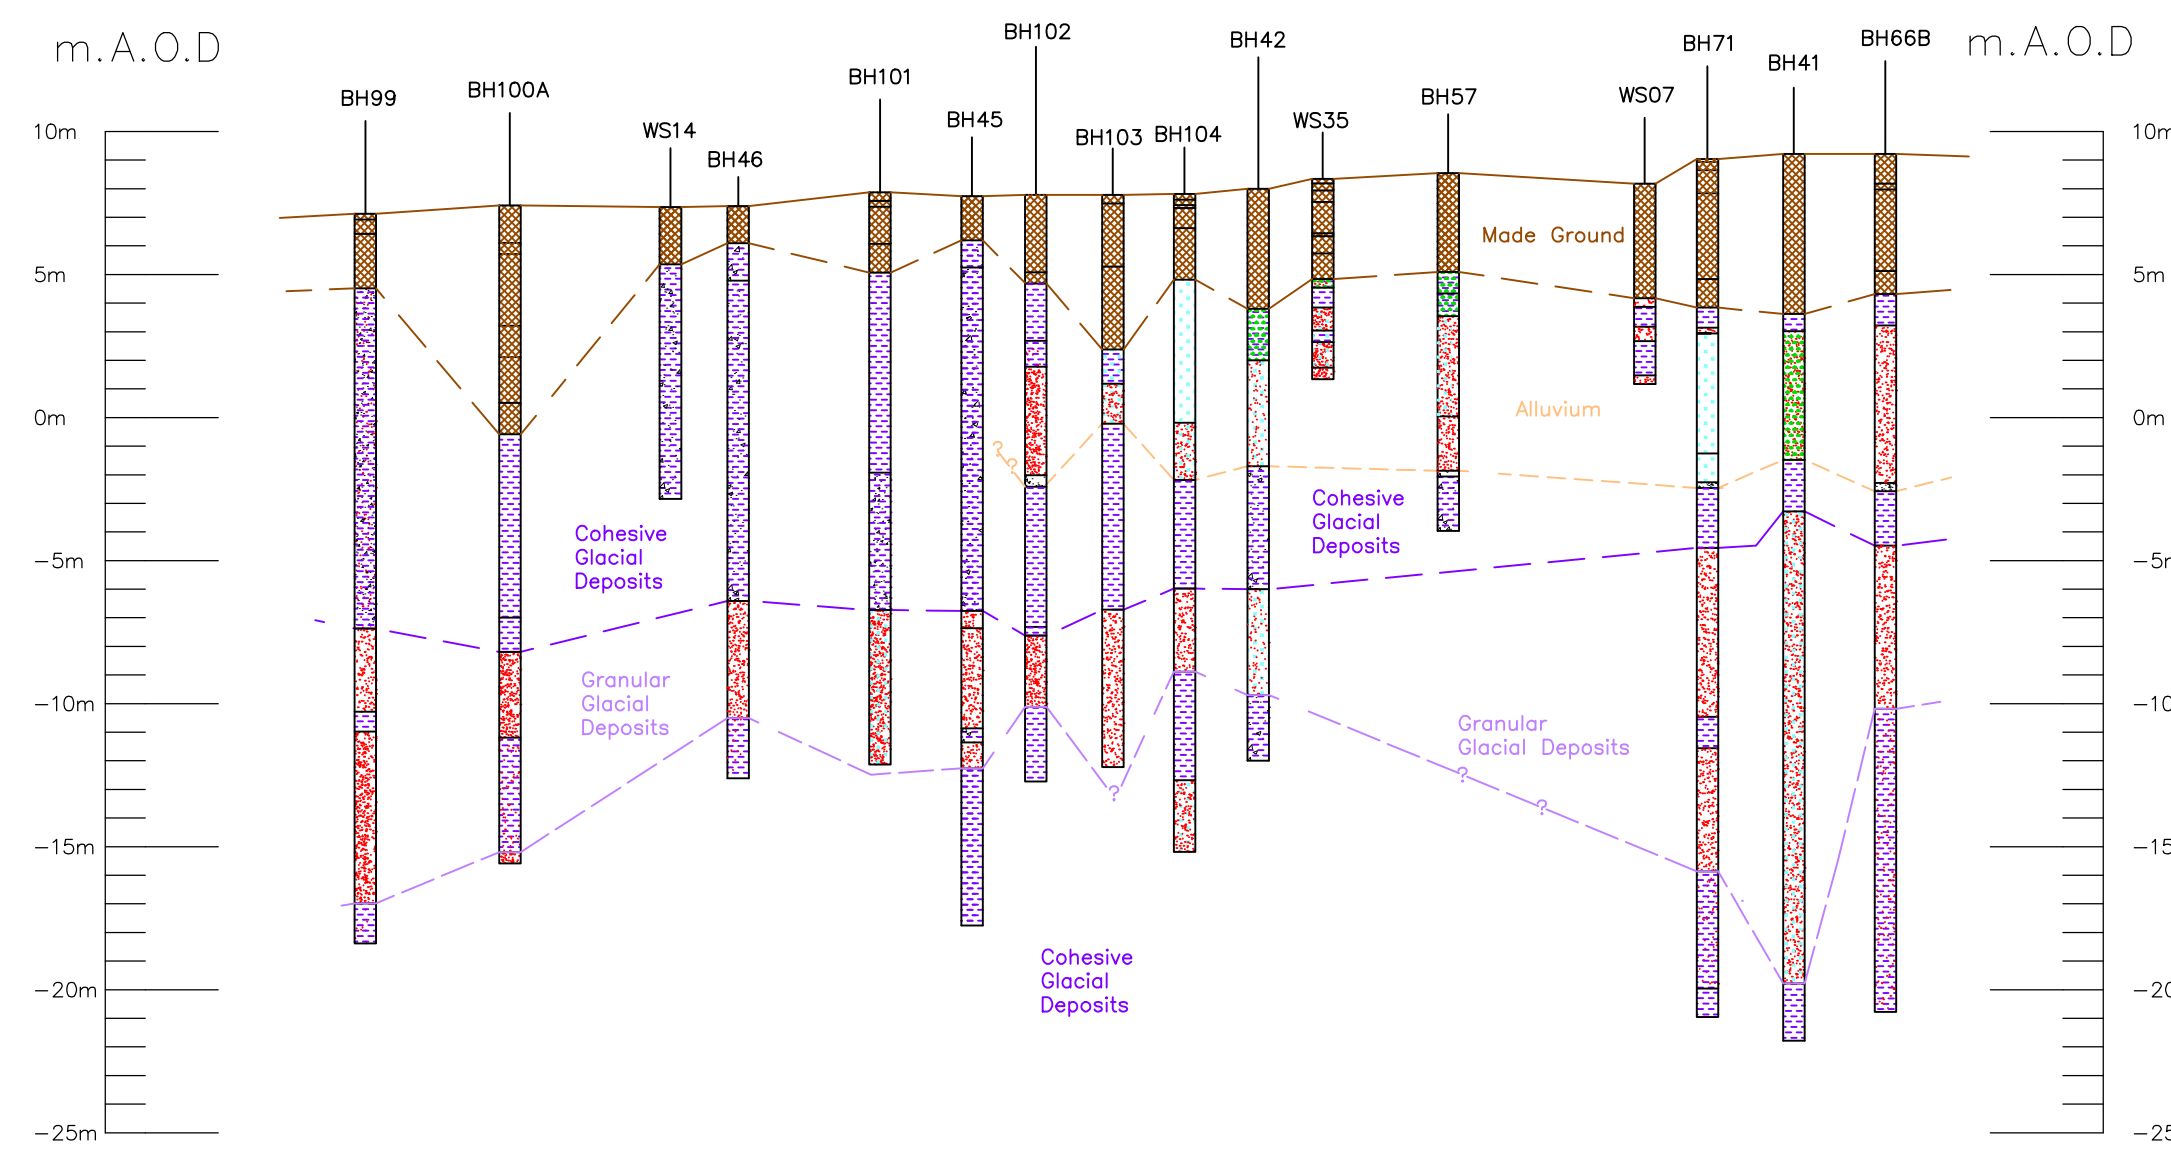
m.A.O.D

m.A.O.D

10m
5m
0m
−5m
−10m
−15m
−20m
−25m

10m
5m
0m
−5m
−10
−15
−20
−25

BH99
BH100A
WS14
BH46
BH101
BH45
BH102
BH103
BH104
BH42
WS35
BH57
WS07
BH71
BH41
BH66B

Made Ground

Alluvium

Cohesive Glacial Deposits

Cohesive Glacial Deposits

Granular Glacial Deposits

Granular Glacial Deposits

Cohesive Glacial Deposits

?
?
?
?
?